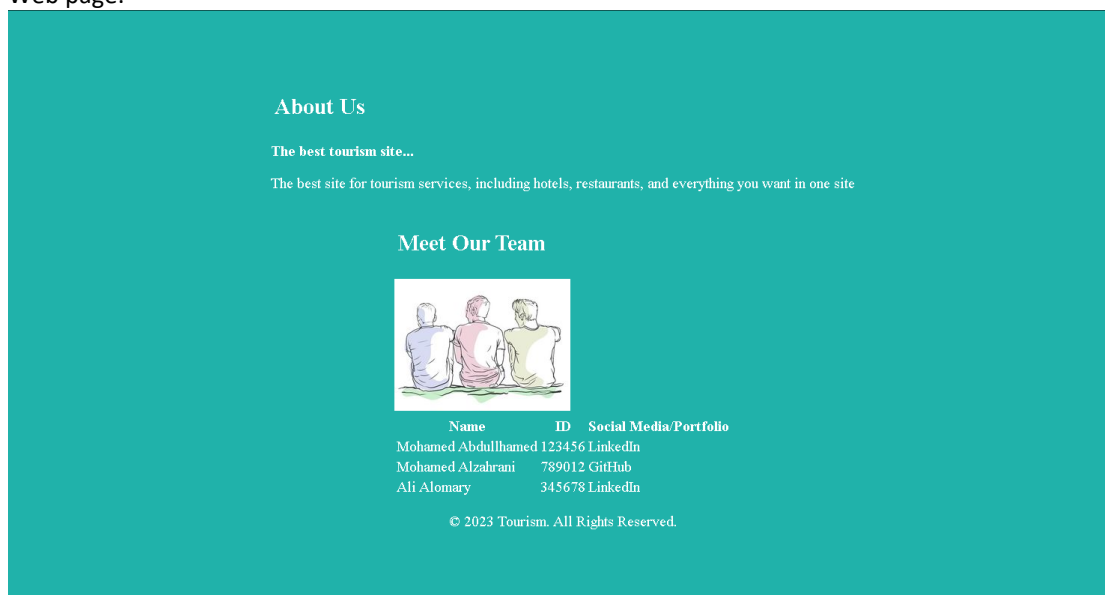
Web page:

About Us

**The best tourism site...**

The best site for tourism services, including hotels, restaurants, and everything you want in one site

Meet Our Team

| Name | ID | Social Media/Portfolio |
|---|---|---|
| Mohamed Abdullhamed | 123456 | LinkedIn |
| Mohamed Alzahrani | 789012 | GitHub |
| Ali Alomary | 345678 | LinkedIn |

© 2023 Tourism. All Rights Reserved.